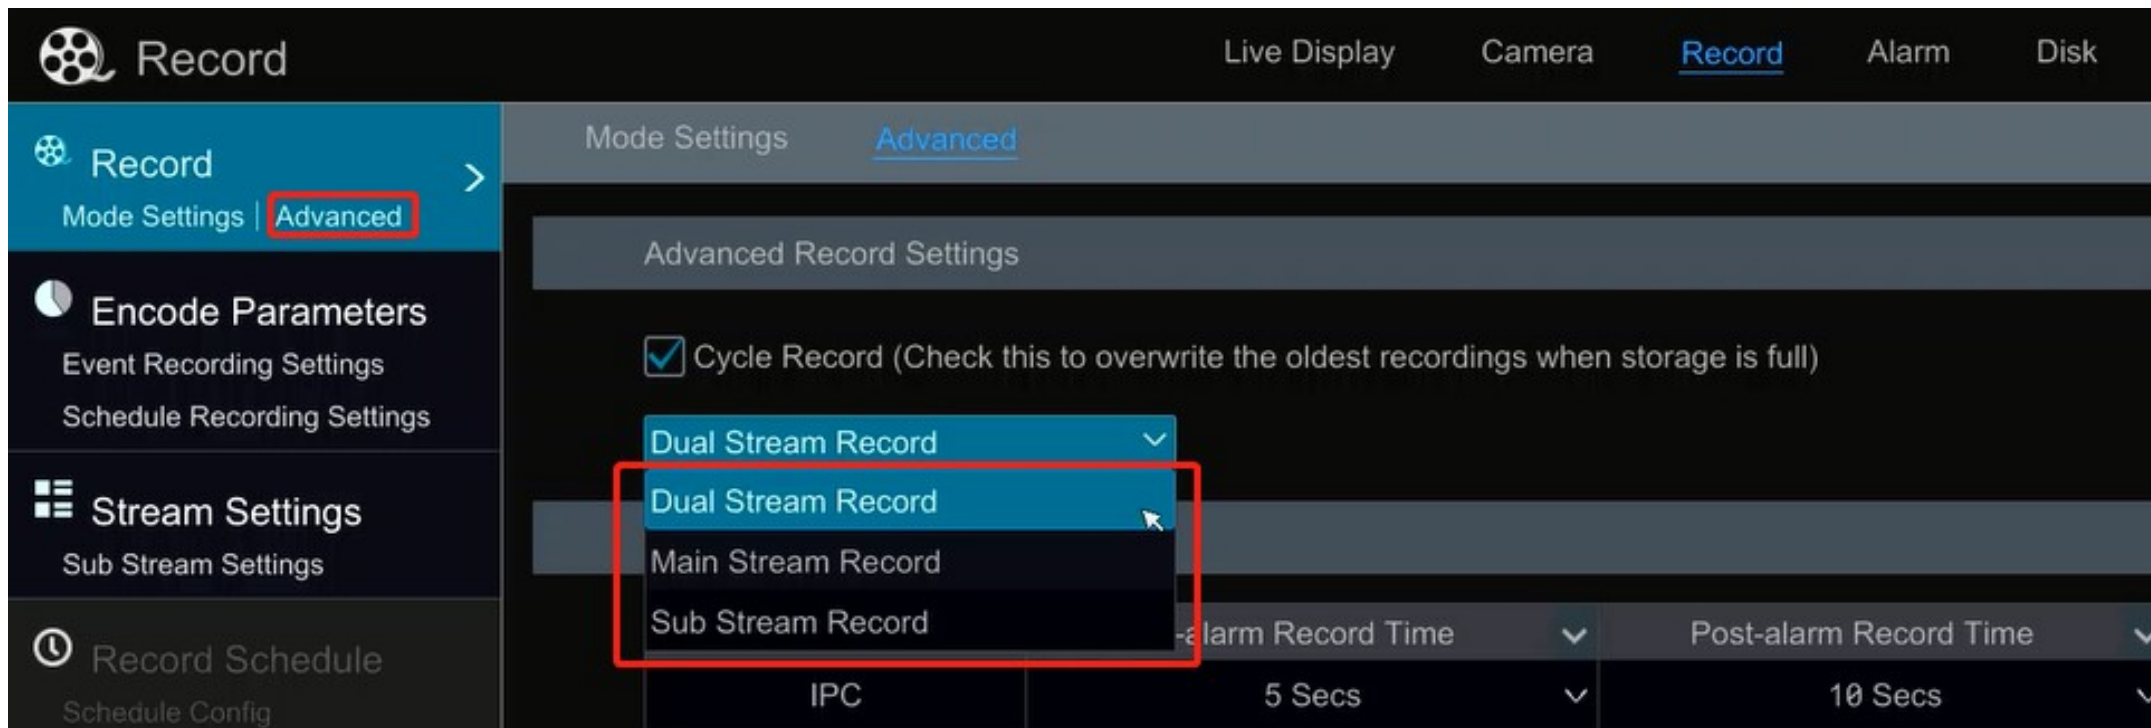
Record

Live Display Camera Record Alarm Disk

Record
Mode Settings | Advanced

Encode Parameters
Event Recording Settings
Schedule Recording Settings

Stream Settings
Sub Stream Settings

Record Schedule
Schedule Config

Mode Settings Advanced

Advanced Record Settings

Cycle Record (Check this to overwrite the oldest recordings when storage is full)

Dual Stream Record

Dual Stream Record
Main Stream Record
Sub Stream Record

-alarm Record Time | Post-alarm Record Time

IPC | 5 Secs | 10 Secs